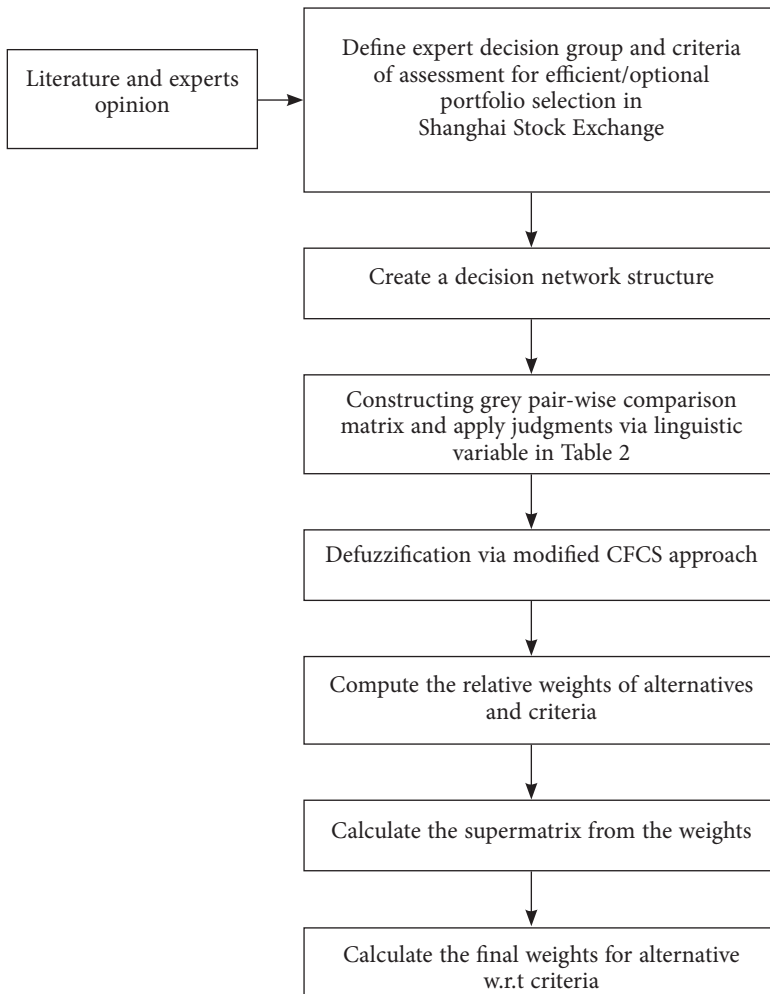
Literature and experts opinion

Define expert decision group and criteria of assessment for efficient/optional portfolio selection in Shanghai Stock Exchange

Create a decision network structure

Constructing grey pair-wise comparison matrix and apply judgments via linguistic variable in Table 2

Defuzzification via modified CFCS approach

Compute the relative weights of alternatives and criteria

Calculate the supermatrix from the weights

Calculate the final weights for alternative w.r.t criteria